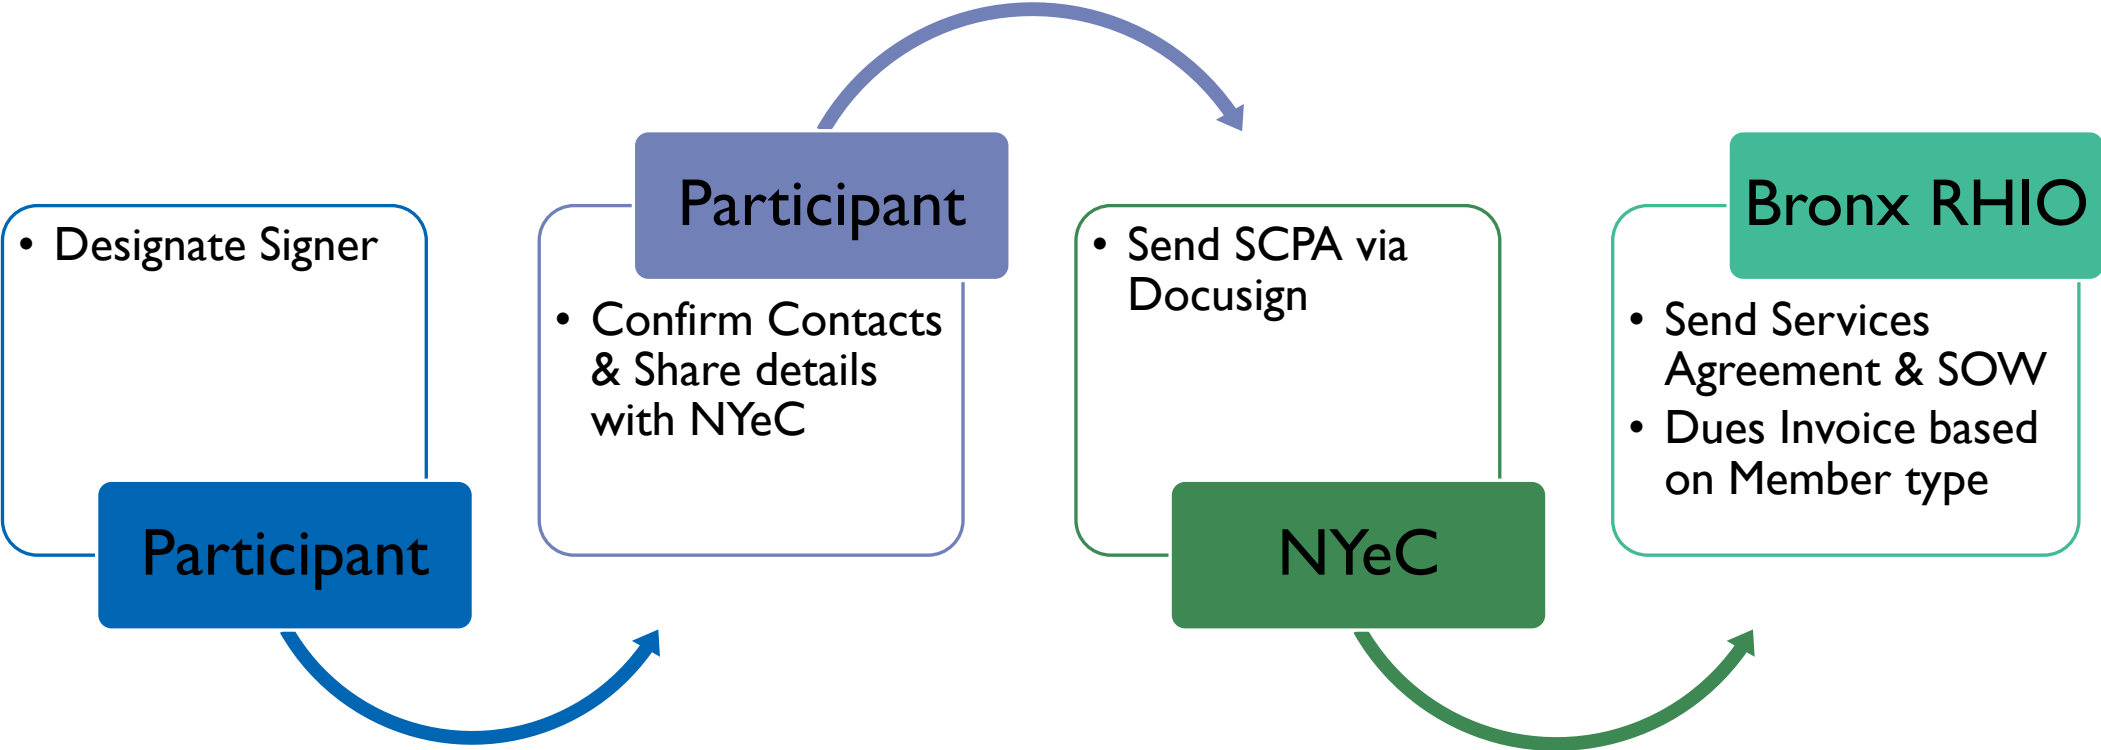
• Designate Signer

Participant

Participant

• Confirm Contacts & Share details with NYeC

• Send SCPA via Docusign

NYeC

Bronx RHIO

• Send Services Agreement & SOW
• Dues Invoice based on Member type